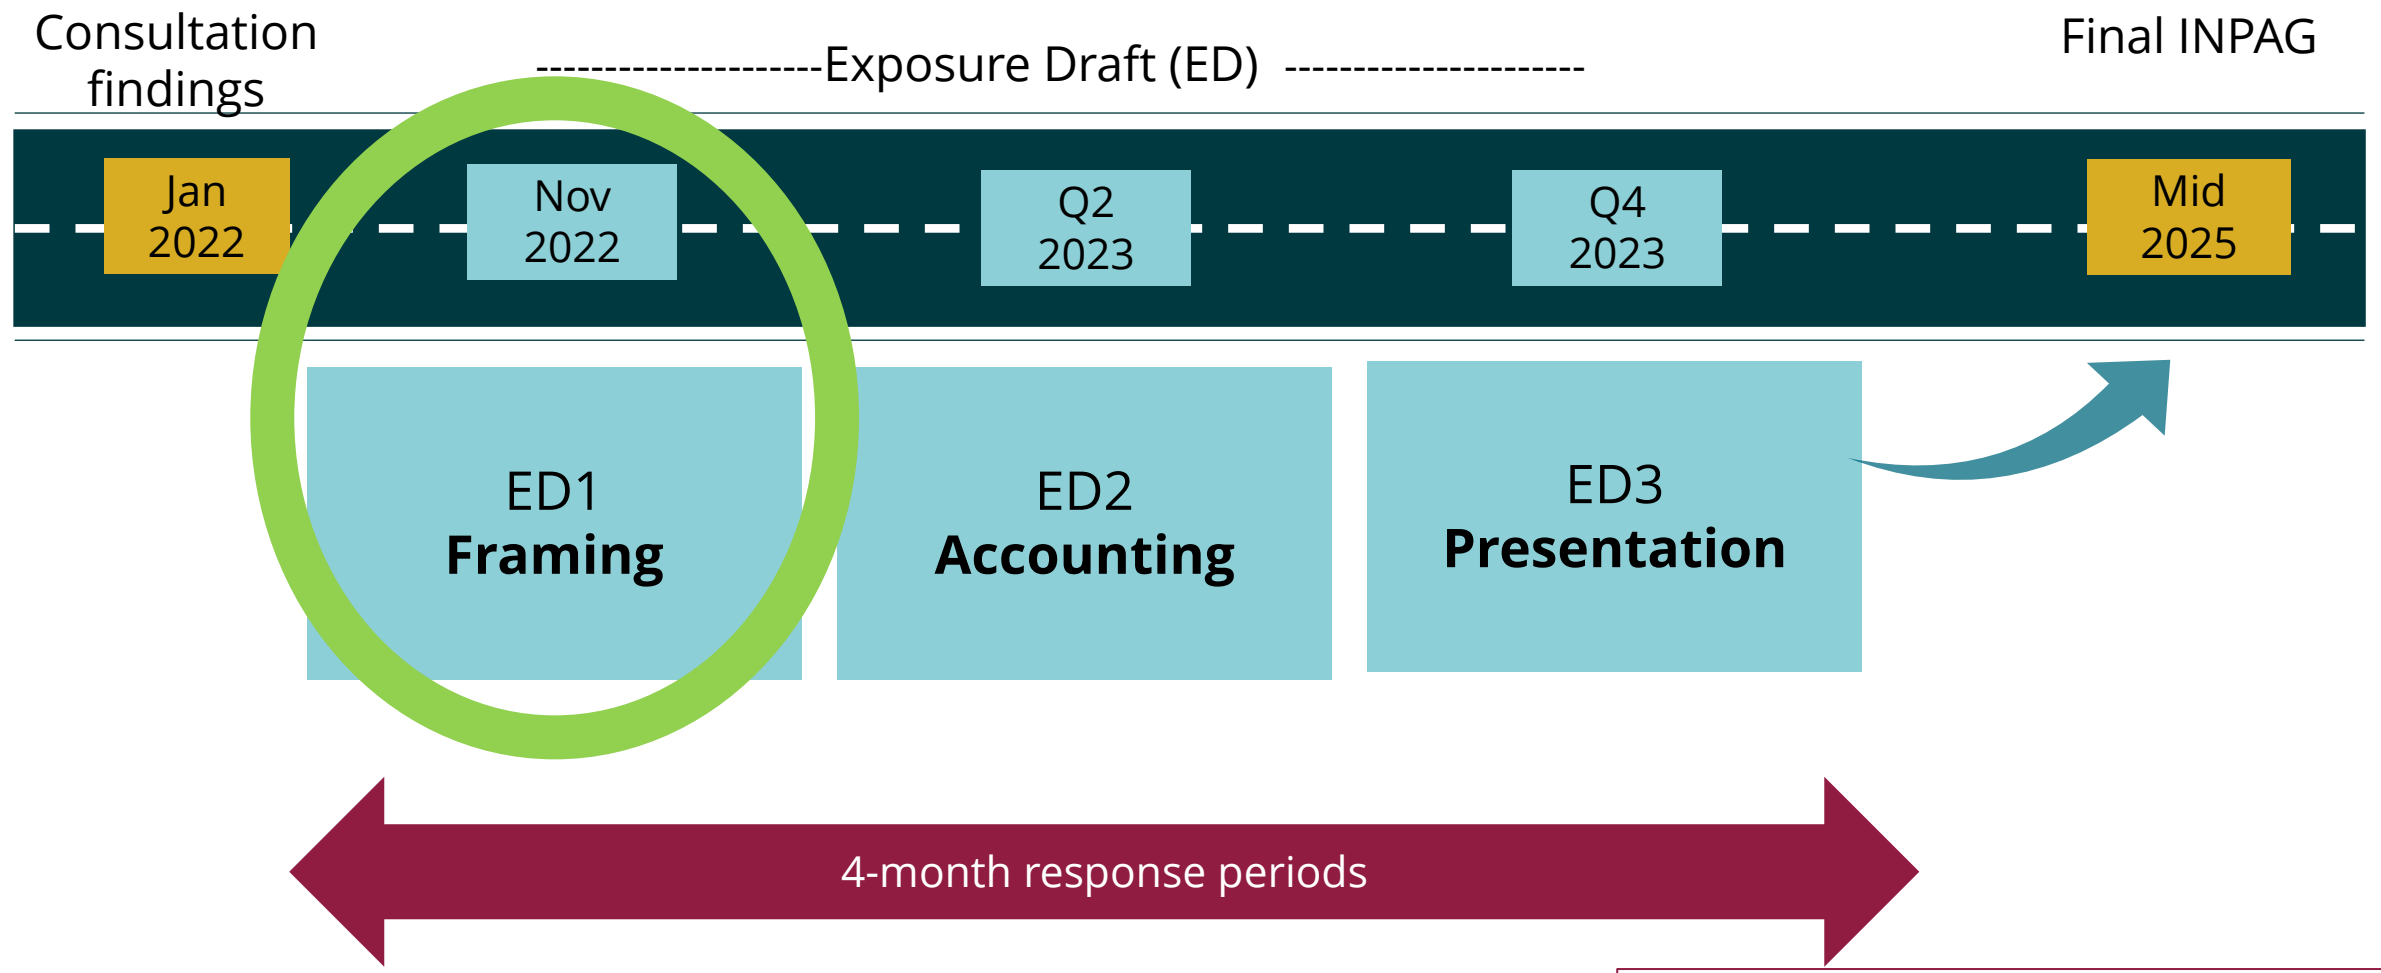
Consultation findings

---------------------Exposure Draft (ED) ----------------------

Final INPAG

Jan 2022

Nov 2022

Q2 2023

Q4 2023

Mid 2025

ED1
**Framing**

ED2
**Accounting**

ED3
**Presentation**

4-month response periods